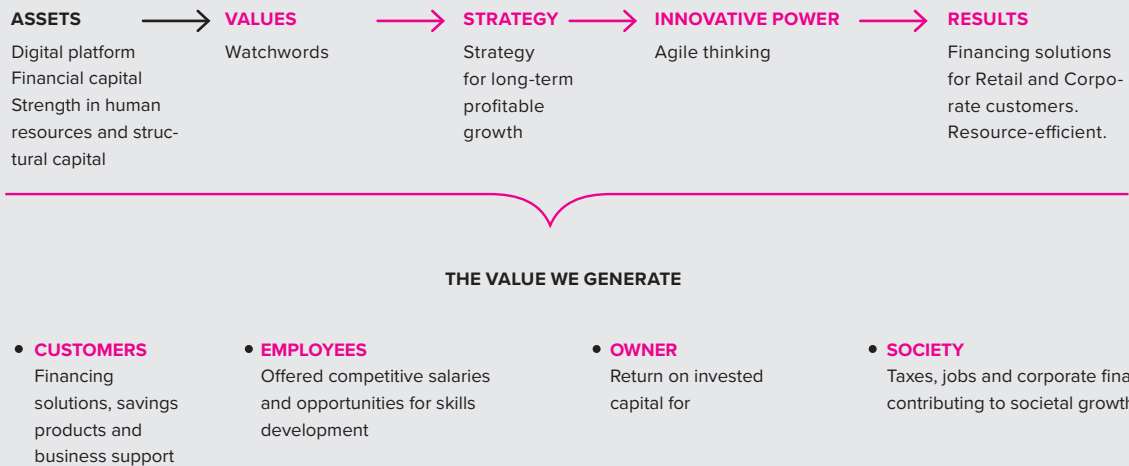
ASSETS
Digital platform
Financial capital
Strength in human resources and structural capital

VALUES
Watchwords

STRATEGY
Strategy for long-term profitable growth

INNOVATIVE POWER
Agile thinking

RESULTS
Financing solutions for Retail and Corporate customers. Resource-efficient.

THE VALUE WE GENERATE

• CUSTOMERS
Financing solutions, savings products and business support

• EMPLOYEES
Offered competitive salaries and opportunities for skills development

• OWNER
Return on invested capital for

• SOCIETY
Taxes, jobs and corporate fina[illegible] contributing to societal growth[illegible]